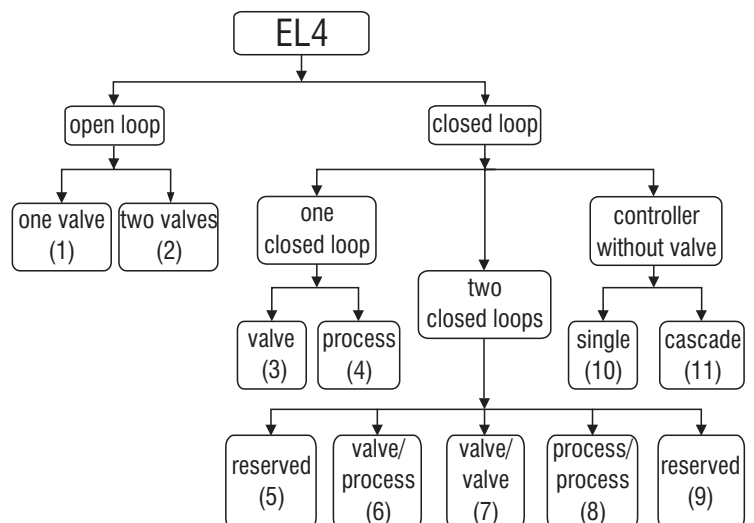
EL4

open loop

closed loop

one valve (1)

two valves (2)

one closed loop

two closed loops

controller without valve

valve (3)

process (4)

single (10)

cascade (11)

reserved (5)

valve/ process (6)

valve/ valve (7)

process/ process (8)

reserved (9)